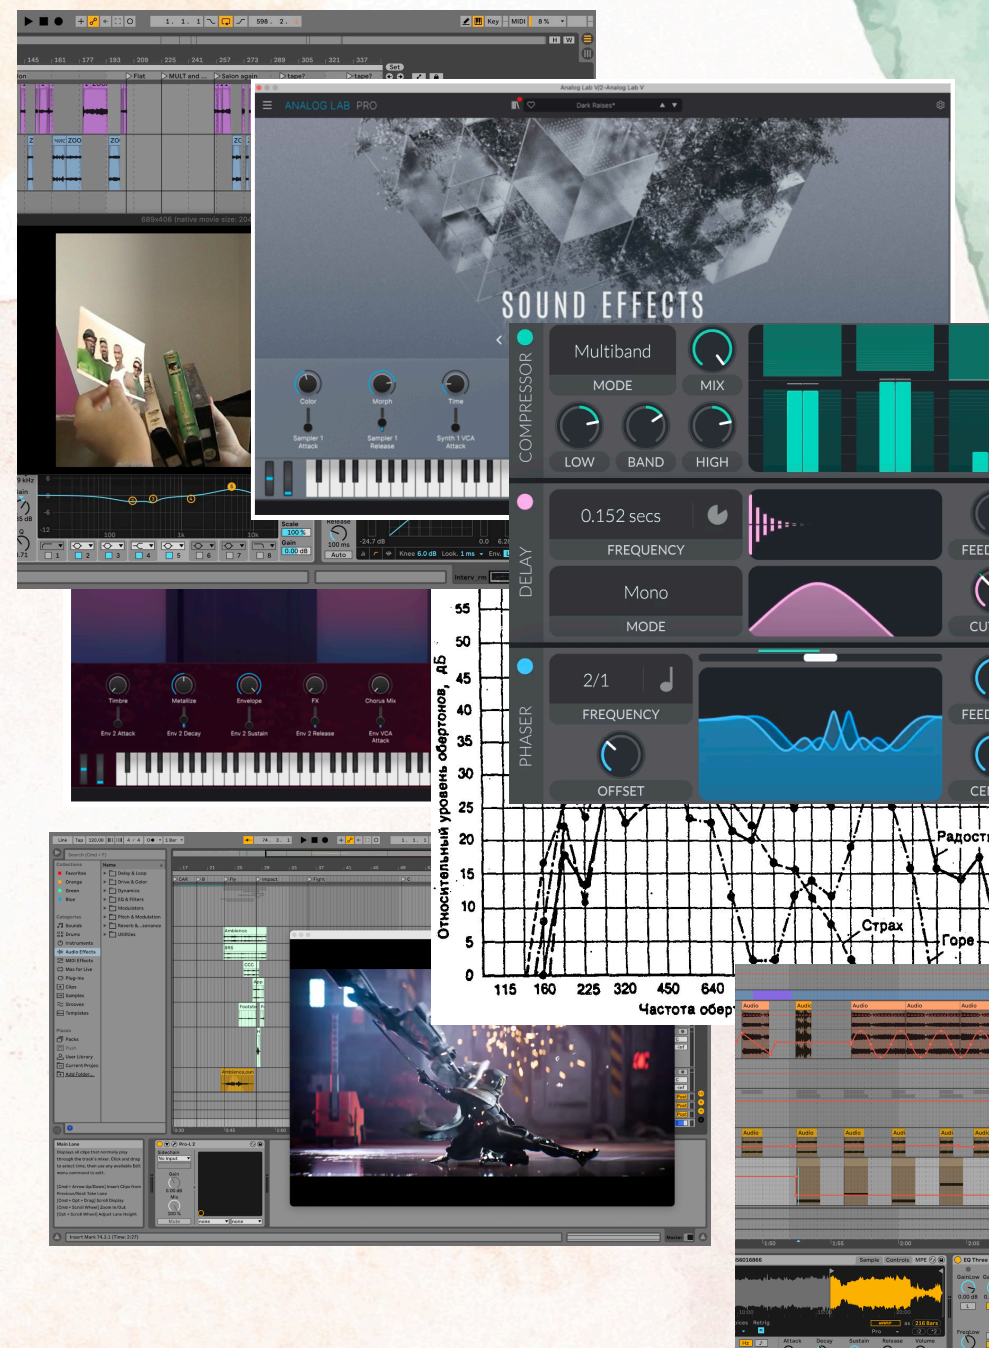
ANALOG LAB PRO
Dark Raises*
SOUND EFFECTS
Color
Morph
Time
Sampler 1 Attack
Sampler 1 Release
Synth 1 VCA Attack
COMPRESSOR
Multiband
MODE
MIX
LOW
BAND
HIGH
DELAY
0.152 secs
FREQUENCY
FEED
Mono
MODE
CU
PHASER
2/1
FREQUENCY
FEED
OFFSET
CE
Timbre
Metalize
Envelope
FX
Chorus Mix
Env 2 Attack
Env 2 Decay
Env 2 Sustain
Env 2 Release
Env VCA Attack
Относительный уровень обертонов, дБ
55
50
45
40
35
30
25
20
15
10
5
0
115
160
225
320
450
640
Частота обер
Радост
Страх
Горе
Audio
Audio
Audio
Audio
Audio